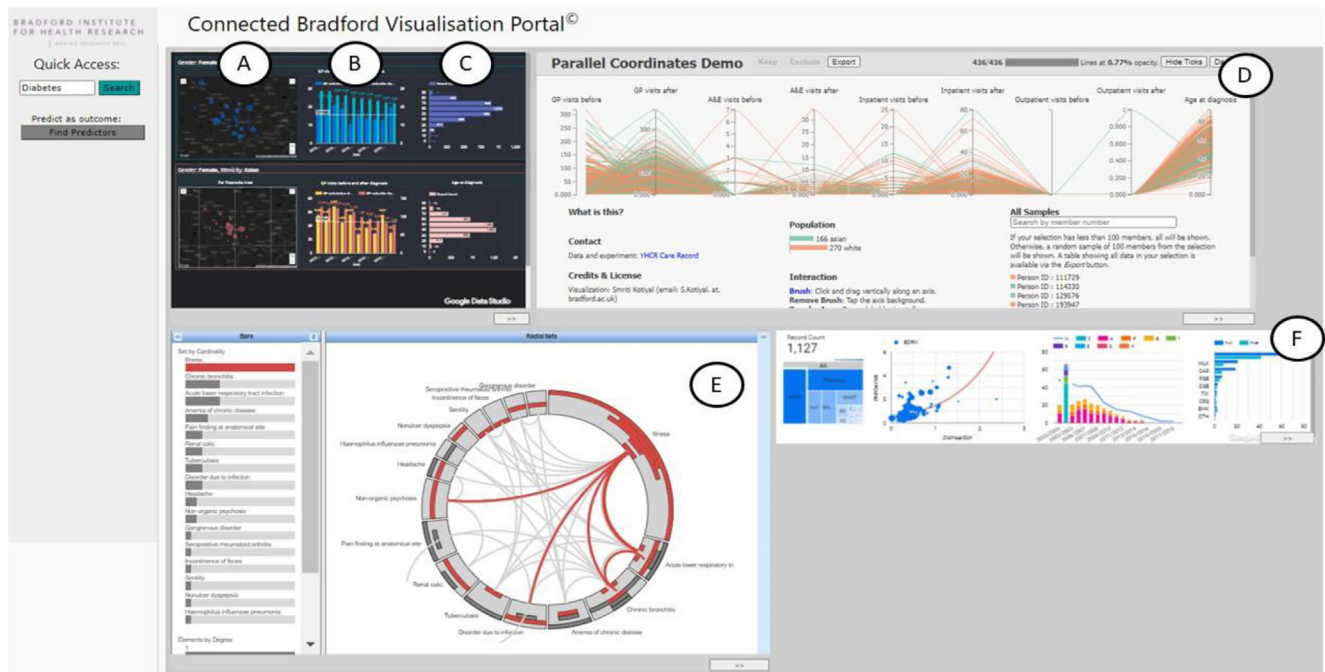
BRADFORD INSTITUTE FOR HEALTH RESEARCH

Connected Bradford Visualisation Portal©

Quick Access:

Diabetes

Search

Predict as outcome:

Find Predictors

A

B

C

Gender: Female

Gender: Female, Ethnicity: Asian

GP visits before and after diagnosis

Age at diagnosis

Google Data Studio

>>

Parallel Coordinates Demo

Keep

Exclude

Export

436/436

Lines at 0.77% opacity.

Hide Ticks

D

GP visits before

GP visits after

A&E visits before

A&E visits after

Inpatient visits before

Inpatient visits after

Outpatient visits before

Outpatient visits after

Age at diagnosis

What is this?

Contact

Data and experiment: YHCR Care Record

Credits & License

Visualization: Smriti Kotiyal (email: S.Kotiyal. at. bradford.ac.uk)

Population

166 asian

270 white

Interaction

Brush: Click and drag vertically along an axis.

Remove Brush: Tap the axis background.

All Samples

Search by member number

If your selection has less than 100 members, all will be shown. Otherwise, a random sample of 100 members from the selection will be shown. A table showing all data in your selection is available via the Export button.

Person ID : 111729

Person ID : 114330

Person ID : 129576

Person ID : 193947

>>

Bars

Sets by Cardinality

Illness

Chronic bronchitis

Acute lower respiratory tract infection

Anemia of chronic disease

Pain finding at anatomical site

Renal colic

Tuberculosis

Disorder due to infection

Headache

Non-organic psychosis

Gangrenous disorder

Seropositive rheumatoid arthritis

Incontinence of feces

Senility

Nonulcer dyspepsia

Haemophilus influenzae pneumonia

Elements by Degree

Radial Sets

E

Gangrenous disorder

Seropositive rheumatoid arthritis

Incontinence of feces

Senility

Nonulcer dyspepsia

Haemophilus influenzae pneumonia

Headache

Non-organic psychosis

Pain finding at anatomical site

Renal colic

Tuberculosis

Disorder due to infection

Anemia of chronic disease

Chronic bronchitis

Acute lower respiratory tr.

Illness

>>

Record Count

1,127

F

>>